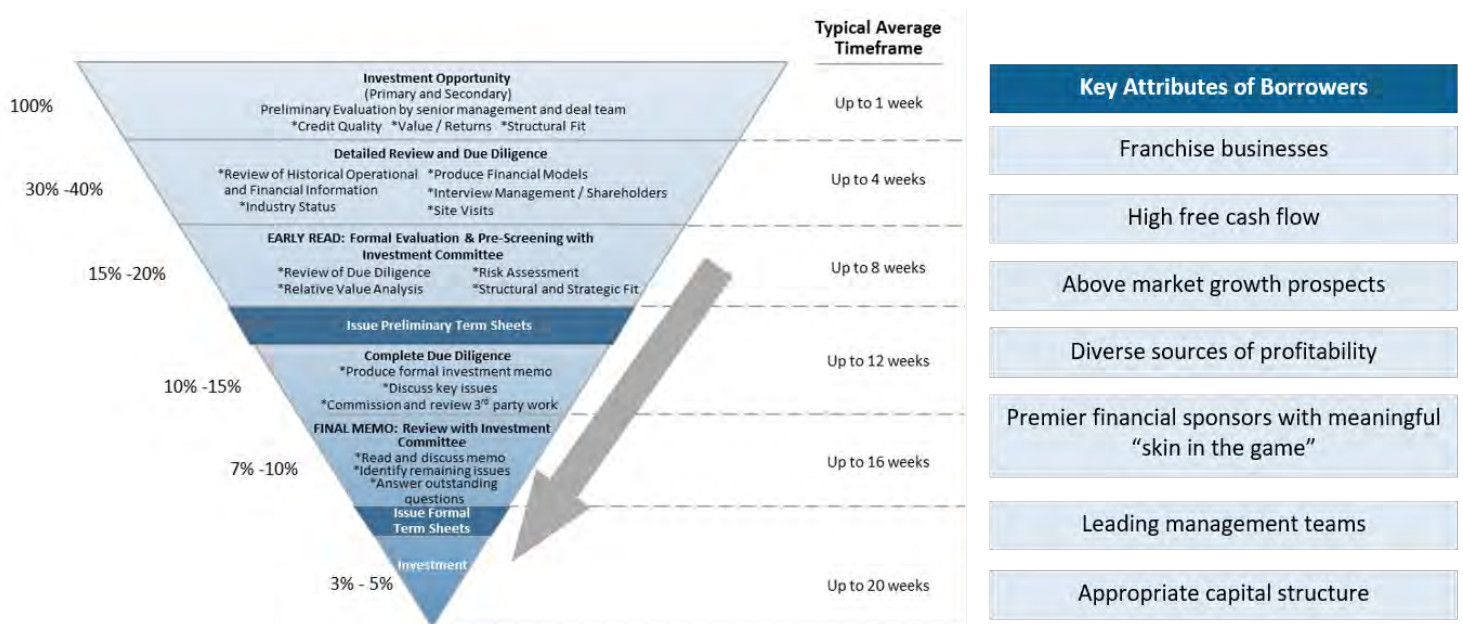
Typical Average Timeframe

100%

Investment Opportunity
(Primary and Secondary)
Preliminary Evaluation by senior management and deal team
*Credit Quality *Value / Returns *Structural Fit

Up to 1 week

30% -40%

Detailed Review and Due Diligence
*Review of Historical Operational and Financial Information
*Industry Status
*Produce Financial Models
*Interview Management / Shareholders
*Site Visits

Up to 4 weeks

15% -20%

EARLY READ: Formal Evaluation & Pre-Screening with Investment Committee
*Review of Due Diligence
*Relative Value Analysis
*Risk Assessment
*Structural and Strategic Fit

Up to 8 weeks

Issue Preliminary Term Sheets

10% -15%

Complete Due Diligence
*Produce formal investment memo
*Discuss key issues
*Commission and review 3$^{rd}$ party work

Up to 12 weeks

7% -10%

FINAL MEMO: Review with Investment Committee
*Read and discuss memo
*Identify remaining issues
*Answer outstanding questions

Up to 16 weeks

Issue Formal Term Sheets

Investment

3% - 5%

Up to 20 weeks

Key Attributes of Borrowers

Franchise businesses

High free cash flow

Above market growth prospects

Diverse sources of profitability

Premier financial sponsors with meaningful “skin in the game”

Leading management teams

Appropriate capital structure